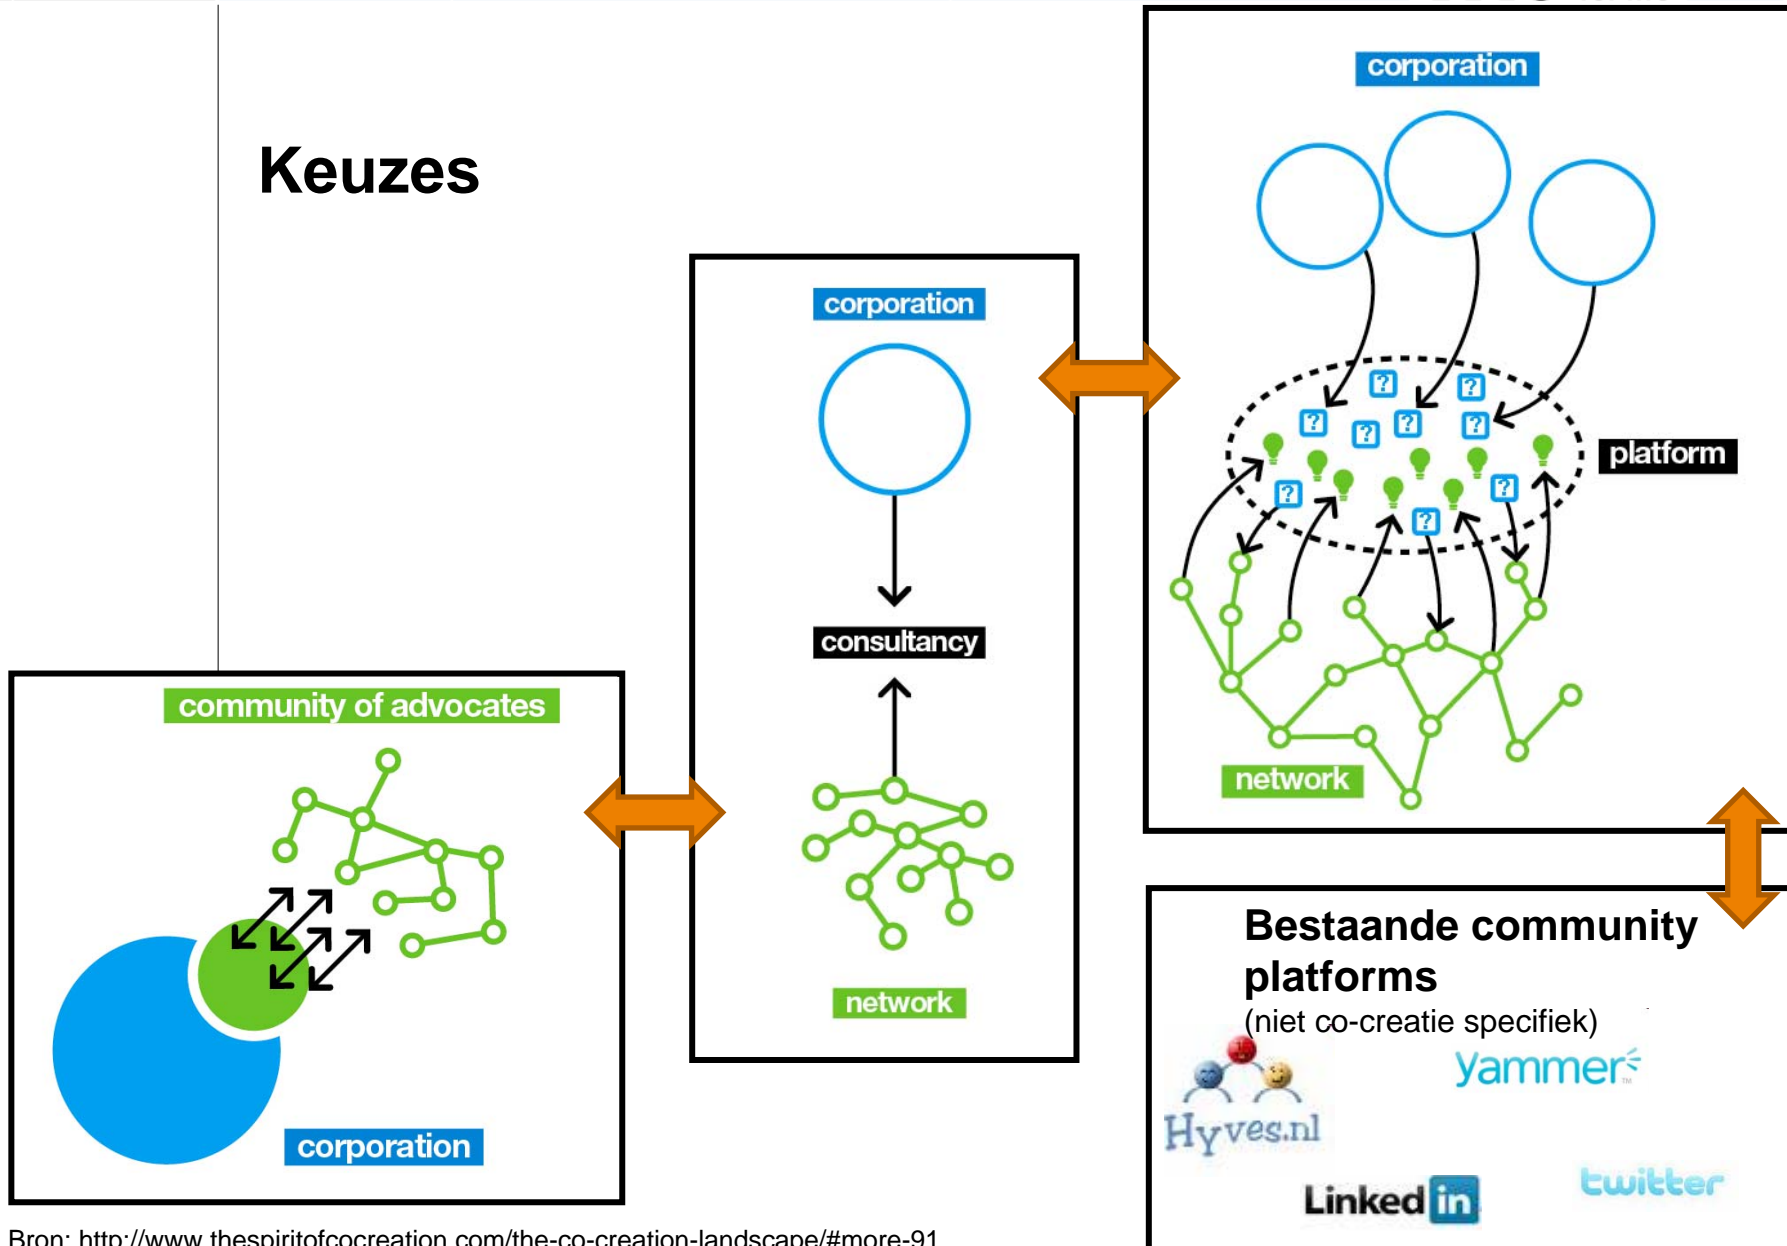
Keuzes

corporation

platform

network

corporation

consultancy

network

community of advocates

corporation

Bestaande community platforms
(niet co-creatie specifiek)

Hyves.nl

yammer

LinkedIn

twitter

Bron: http://www.thespiritofcocreation.com/the-co-creation-landscape/#more-91